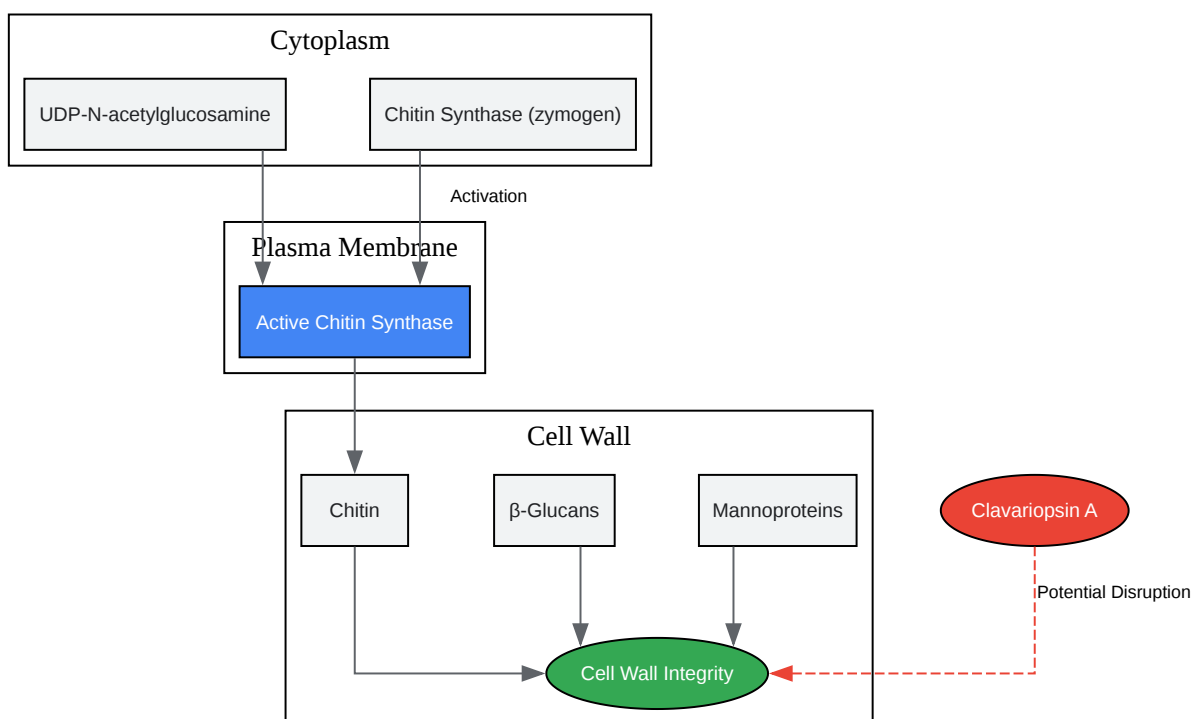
Cytoplasm

UDP-N-acetylglucosamine

Chitin Synthase (zymogen)

Activation

Plasma Membrane

Active Chitin Synthase

Cell Wall

Chitin

β-Glucans

Mannoproteins

Clavariopsin A

Potential Disruption

Cell Wall Integrity